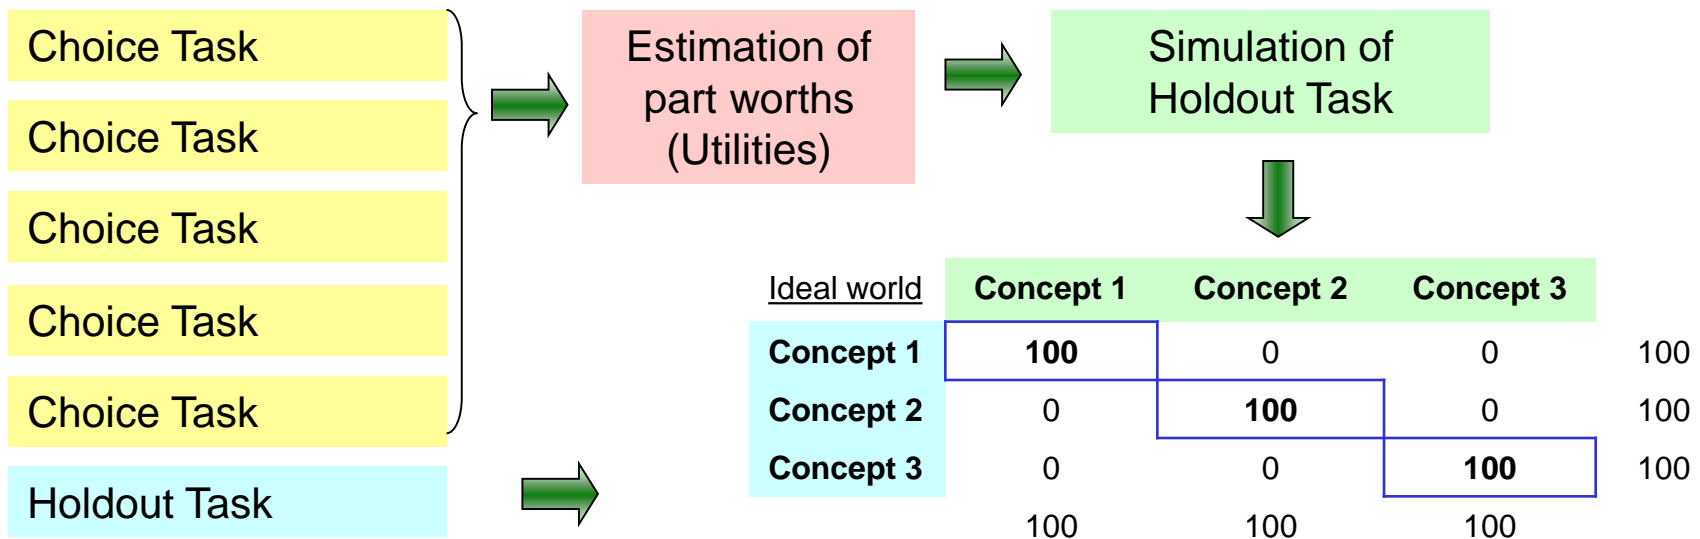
Choice Task

Choice Task

Choice Task

Choice Task

Choice Task

Holdout Task

Estimation of part worths (Utilities)

Simulation of Holdout Task

| Ideal world | Concept 1 | Concept 2 | Concept 3 | |
|---|---|---|---|---|
| Concept 1 | **100** | 0 | 0 | 100 |
| Concept 2 | 0 | **100** | 0 | 100 |
| Concept 3 | 0 | 0 | **100** | 100 |
| | 100 | 100 | 100 | |